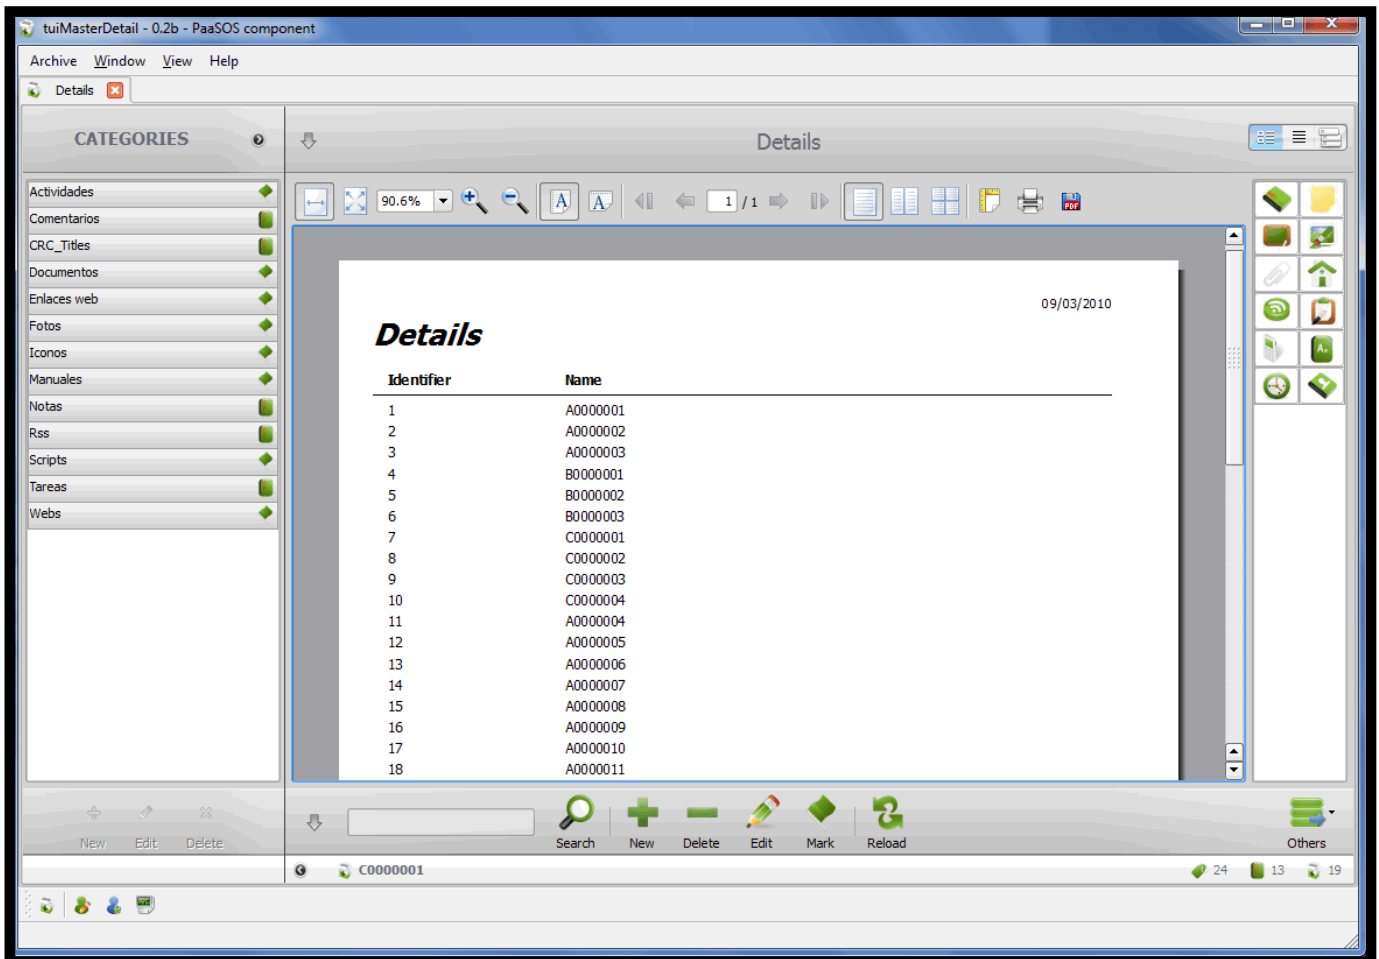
tuiMasterDetail - 0.2b - PaaSOS component

Archive Window View Help

Details

CATEGORIES

Details

Actividades
Comentarios
CRC_Titles
Documentos
Enlaces web
Fotos
Iconos
Manuales
Notas
Rss
Scripts
Tareas
Webs

90.6%

1 / 1

09/03/2010

Details

| Identifier | Name |
|---|---|
| 1 | A0000001 |
| 2 | A0000002 |
| 3 | A0000003 |
| 4 | B0000001 |
| 5 | B0000002 |
| 6 | B0000003 |
| 7 | C0000001 |
| 8 | C0000002 |
| 9 | C0000003 |
| 10 | C0000004 |
| 11 | A0000004 |
| 12 | A0000005 |
| 13 | A0000006 |
| 14 | A0000007 |
| 15 | A0000008 |
| 16 | A0000009 |
| 17 | A0000010 |
| 18 | A0000011 |

New Edit Delete

Search New Delete Edit Mark Reload Others

C0000001

24 13 19